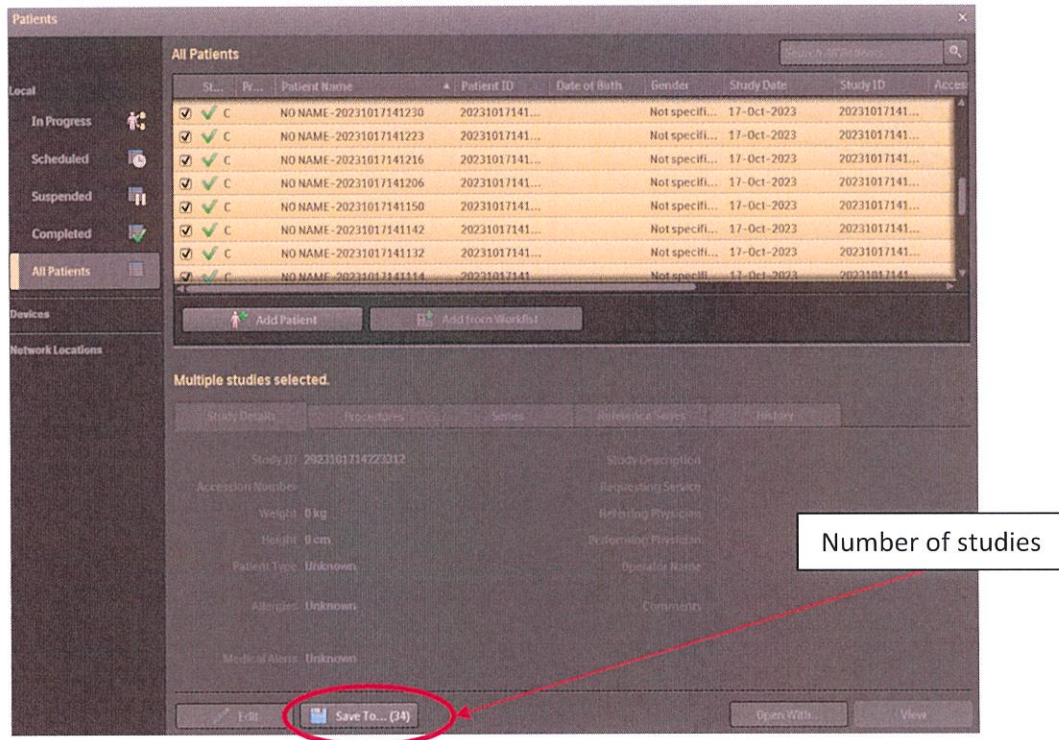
Patients

Local

In Progress

Scheduled

Suspended

Completed

All Patients

Devices

Network Locations

All Patients

Search all Patients

| St... | Pr... | Patient Name | Patient ID | Date of Birth | Gender | Study Date | Study ID | Acces |
|---|---|---|---|---|---|---|---|---|
| ✓ C | | NO NAME-20231017141230 | 20231017141... | | Not specifi... | 17-Oct-2023 | 20231017141... | |
| ✓ C | | NO NAME-20231017141223 | 20231017141... | | Not specifi... | 17-Oct-2023 | 20231017141... | |
| ✓ C | | NO NAME-20231017141216 | 20231017141... | | Not specifi... | 17-Oct-2023 | 20231017141... | |
| ✓ C | | NO NAME-20231017141206 | 20231017141... | | Not specifi... | 17-Oct-2023 | 20231017141... | |
| ✓ C | | NO NAME-20231017141150 | 20231017141... | | Not specifi... | 17-Oct-2023 | 20231017141... | |
| ✓ C | | NO NAME-20231017141142 | 20231017141... | | Not specifi... | 17-Oct-2023 | 20231017141... | |
| ✓ C | | NO NAME-20231017141132 | 20231017141... | | Not specifi... | 17-Oct-2023 | 20231017141... | |
| ✓ C | | NO NAME-20231017141114 | 20231017141... | | Not specifi... | 17-Oct-2023 | 20231017141... | |

Add Patient

Add from Worklist

Multiple studies selected.

Study Details | Procedures | Series | Reference Series | History

Study ID 20231017142233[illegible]

Accession Number

Weight 0 kg

Height 0 cm

Patient Type Unknown

Allergies Unknown

Medical Alerts Unknown

Study Description

Requesting Service

Referring Physician

Performing Physician

Operator Name

Comments

Number of studies

Edit

Save To... (34)

Open With...

View